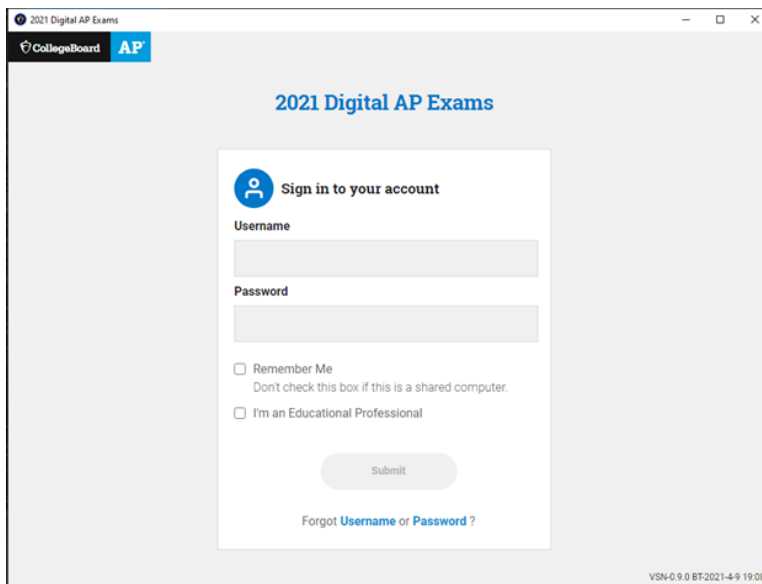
2021 Digital AP Exams

CollegeBoard AP

2021 Digital AP Exams

Sign in to your account

Username

Password

Remember Me
Don't check this box if this is a shared computer.

I'm an Educational Professional

Submit

Forgot Username or Password ?

VSN-0.9.0 BT-2021-4-9 19:0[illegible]